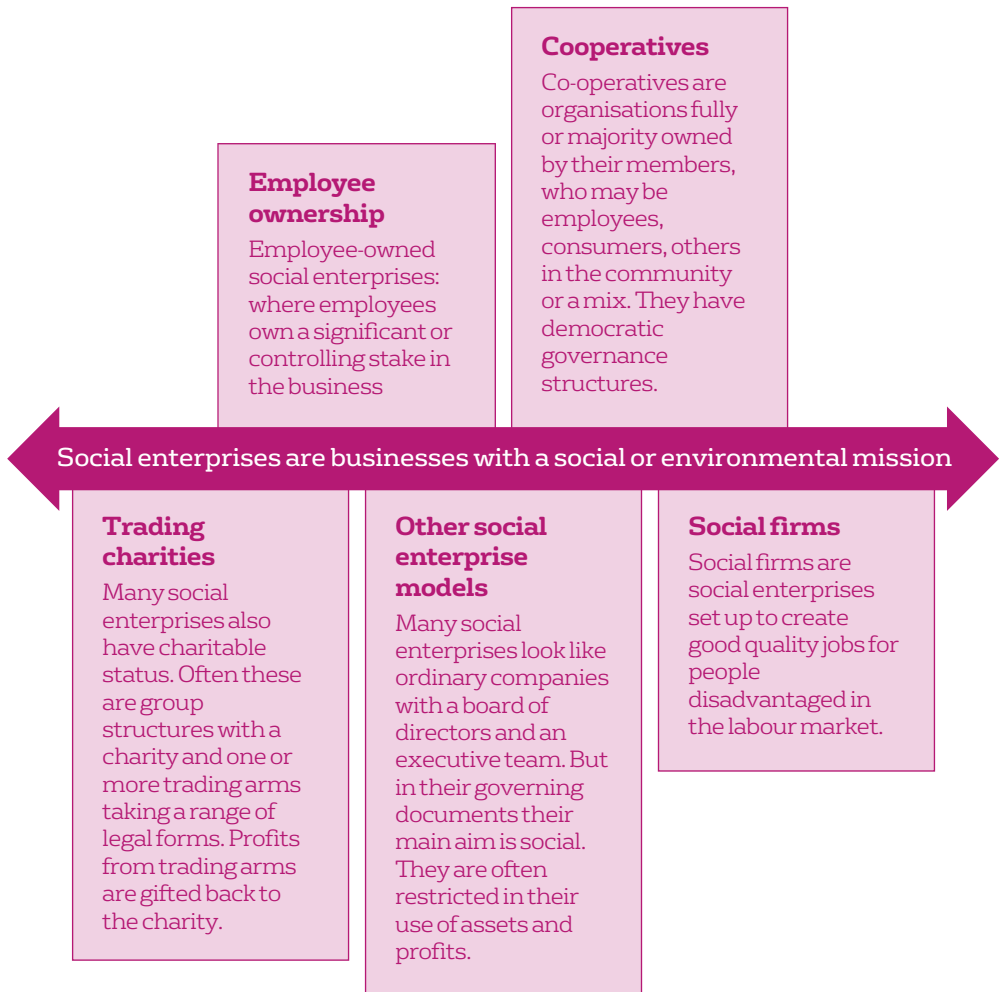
**Employee ownership**
Employee-owned social enterprises: where employees own a significant or controlling stake in the business

**Cooperatives**
Co-operatives are organisations fully or majority owned by their members, who may be employees, consumers, others in the community or a mix. They have democratic governance structures.

Social enterprises are businesses with a social or environmental mission

**Trading charities**
Many social enterprises also have charitable status. Often these are group structures with a charity and one or more trading arms taking a range of legal forms. Profits from trading arms are gifted back to the charity.

**Other social enterprise models**
Many social enterprises look like ordinary companies with a board of directors and an executive team. But in their governing documents their main aim is social. They are often restricted in their use of assets and profits.

**Social firms**
Social firms are social enterprises set up to create good quality jobs for people disadvantaged in the labour market.